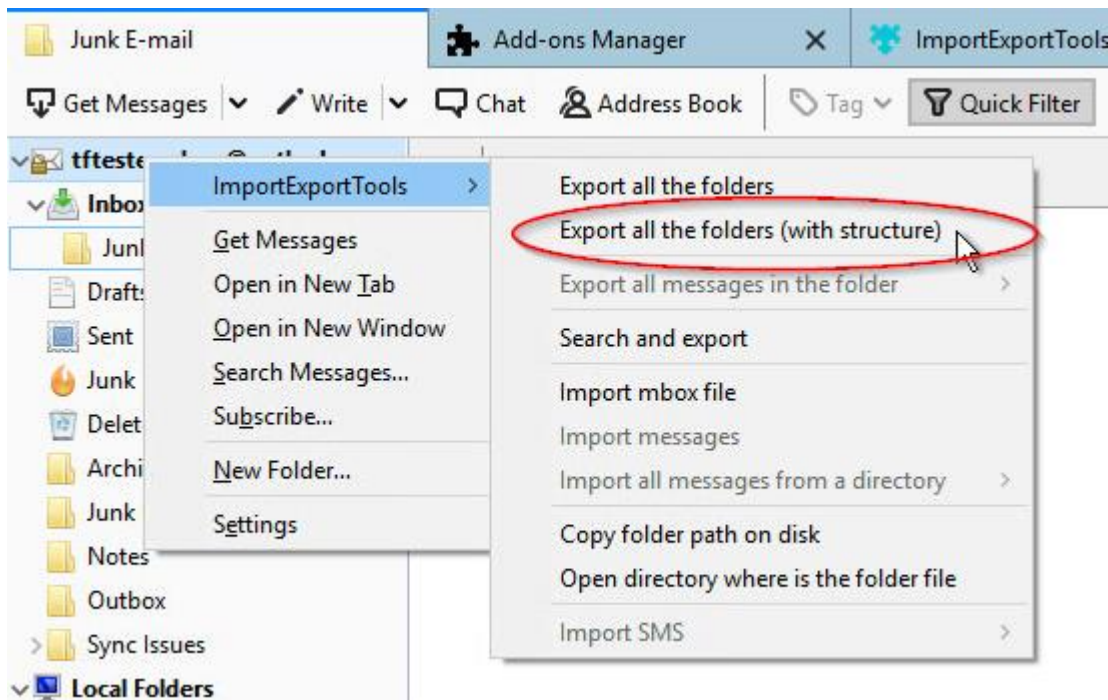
Junk E-mail
Add-ons Manager ×
ImportExportTools

Get Messages
Write
Chat
Address Book
Tag
Quick Filter

tfteste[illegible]
Inbox
Junk
Drafts
Sent
Junk
Delet
Archi
Junk
Notes
Outbox
Sync Issues
Local Folders

ImportExportTools
Get Messages
Open in New Tab
Open in New Window
Search Messages...
Subscribe...
New Folder...
Settings

Export all the folders
Export all the folders (with structure)
Export all messages in the folder
Search and export
Import mbox file
Import messages
Import all messages from a directory
Copy folder path on disk
Open directory where is the folder file
Import SMS